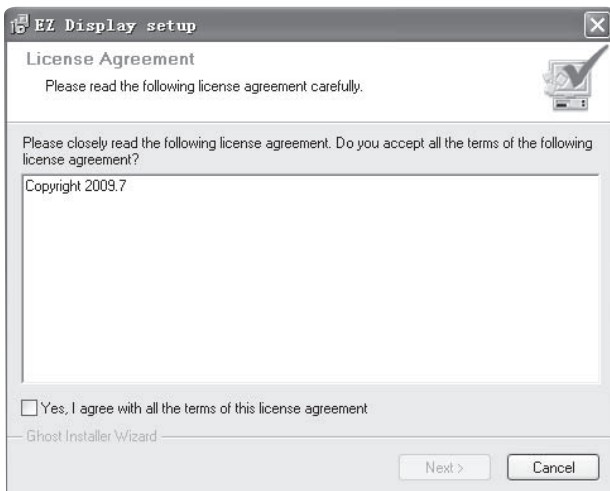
EZ Display setup

License Agreement

Please read the following license agreement carefully.

Please closely read the following license agreement. Do you accept all the terms of the following license agreement?

Copyright 2009.7

Yes, I agree with all the terms of this license agreement

Ghost Installer Wizard

Next >

Cancel